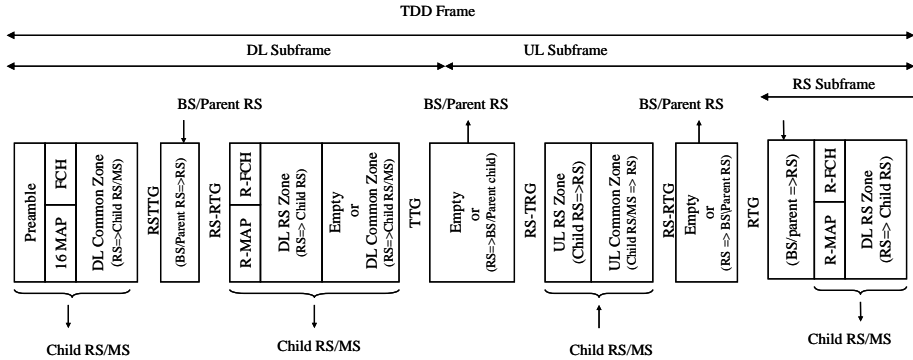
TDD Frame

DL Subframe

UL Subframe

RS Subframe

BS/Parent RS

BS/Parent RS

BS/Parent RS

Preamble

16 MAP

FCH

DL Common Zone (RS=>Child RS/MS)

RSTTG

(BS/Parent RS=>RS)

RS-RTG

R-MAP

R-FCH

DL RS Zone (RS=> Child RS)

Empty or DL Common Zone (RS=>Child RS/MS)

TTG

Empty or (RS=>BS/Parent child)

RS-TRG

UL RS Zone (Child RS=>RS)

UL Common Zone (Child RS/MS => RS)

RS-RTG

Empty or (RS => BS/Parent RS)

RTG

(BS/parent =>RS)

R-MAP

R-FCH

DL RS Zone (RS=> Child RS)

Child RS/MS

Child RS/MS

Child RS/MS

Child RS/MS